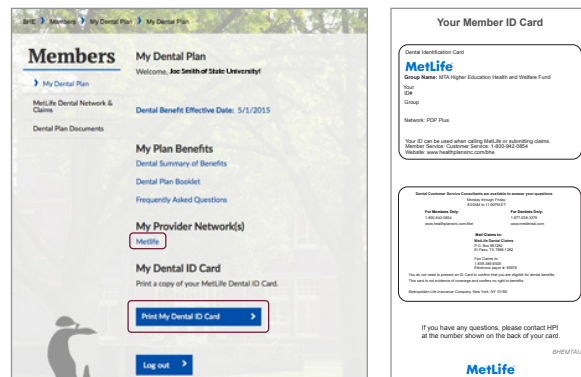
BHE > Members > My Dental Plan > My Dental Plan

Members

> My Dental Plan

MetLife Dental Network & Claims

Dental Plan Documents

My Dental Plan

Welcome, Joe Smith of State University!

Dental Benefit Effective Date: 5/1/2015

My Plan Benefits

Dental Summary of Benefits

Dental Plan Booklet

Frequently Asked Questions

My Provider Network(s)

Metlife

My Dental ID Card

Print a copy of your MetLife Dental ID Card.

Print My Dental ID Card >

Log out >

Your Member ID Card

Dental Identification Card

MetLife

Group Name: MTA Higher Education Health and Welfare Fund

Your ID#

Group

Network: PDP Plus

Your ID can be used when calling MetLife or submitting claims.
Member Service: Customer Service 1-800-942-0854
Website: www.healthplansinc.com/bhe

Dental Customer Service Consultants are available to answer your questions
Monday through Friday
8:00AM to 11:00PM ET

For Members Only:
1-800-942-0854
www.healthplansinc.com/bhe

For Dentists Only:
1-877-638-3379
www.metdental.com

Mail Claims to:
MetLife Dental Claims
P.O. Box 981282
El Paso, TX 79998-1282

Fax Claims to:
1-859-389-6505
Electronic payer #: 65978

You do not need to present an ID Card to confirm that you are eligible for dental benefits.
This card is not evidence of coverage and confers no right to benefits.

Metropolitan Life Insurance Company, New York, NY 10166

If you have any questions, please contact HPI at the number shown on the back of your card.

BHEMTAU

MetLife